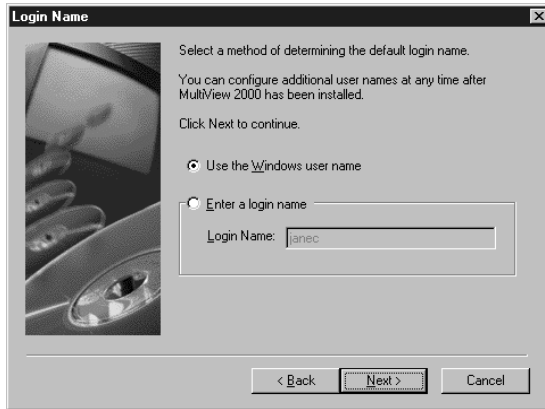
Login Name

Select a method of determining the default login name.

You can configure additional user names at any time after MultiView 2000 has been installed.

Click Next to continue.

Use the Windows user name

Enter a login name

Login Name: janec

< Back

Next >

Cancel